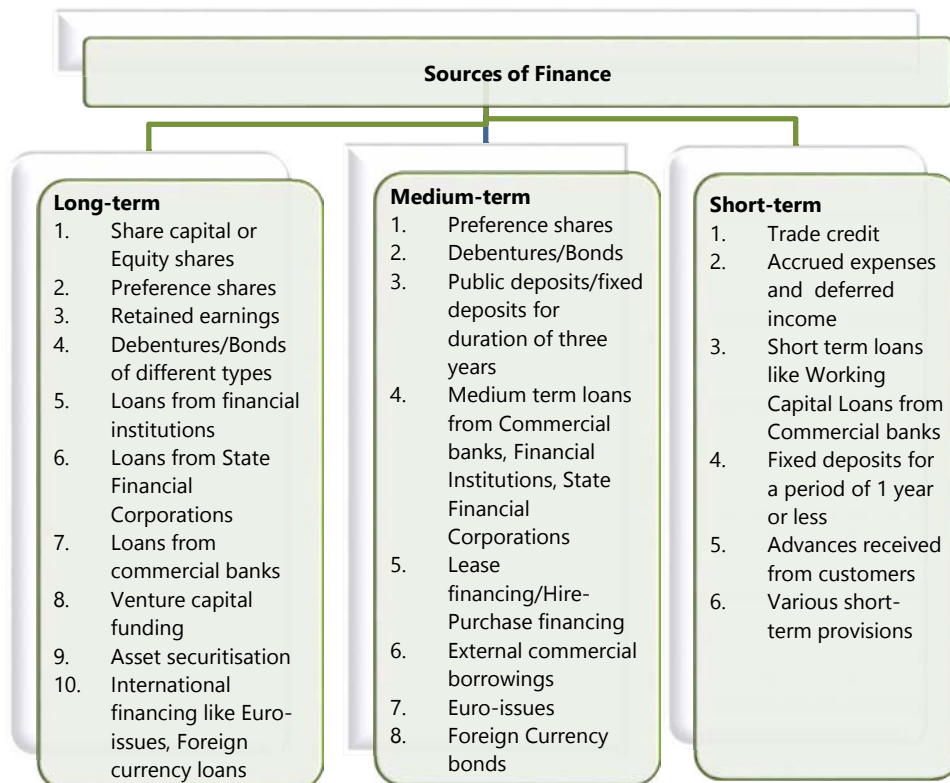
Sources of Finance

Long-term
1. Share capital or Equity shares
2. Preference shares
3. Retained earnings
4. Debentures/Bonds of different types
5. Loans from financial institutions
6. Loans from State Financial Corporations
7. Loans from commercial banks
8. Venture capital funding
9. Asset securitisation
10. International financing like Euro-issues, Foreign currency loans

Medium-term
1. Preference shares
2. Debentures/Bonds
3. Public deposits/fixed deposits for duration of three years
4. Medium term loans from Commercial banks, Financial Institutions, State Financial Corporations
5. Lease financing/Hire-Purchase financing
6. External commercial borrowings
7. Euro-issues
8. Foreign Currency bonds

Short-term
1. Trade credit
2. Accrued expenses and deferred income
3. Short term loans like Working Capital Loans from Commercial banks
4. Fixed deposits for a period of 1 year or less
5. Advances received from customers
6. Various short-term provisions